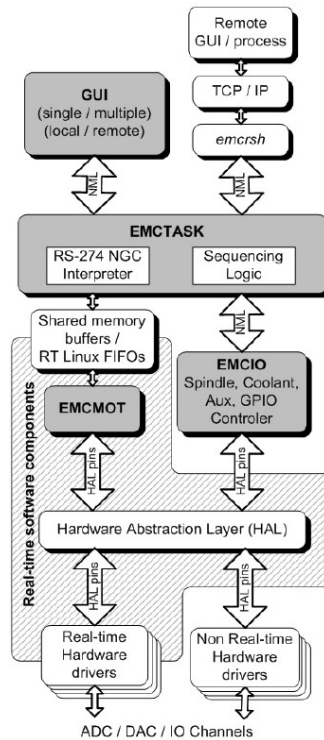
Remote GUI / process

TCP / IP

emcrsh

GUI
(single / multiple)
(local / remote)

NML

NML

EMCTASK

RS-274 NGC Interpreter

Sequencing Logic

Shared memory buffers / RT Linux FIFOs

NML

Real-time software components

EMCMOT

EMCIO
Spindle, Coolant, Aux, GPIO Controler

HAL pins

HAL pins

Hardware Abstraction Layer (HAL)

HAL pins

HAL pins

Real-time Hardware drivers

Non Real-time Hardware drivers

ADC / DAC / IO Channels